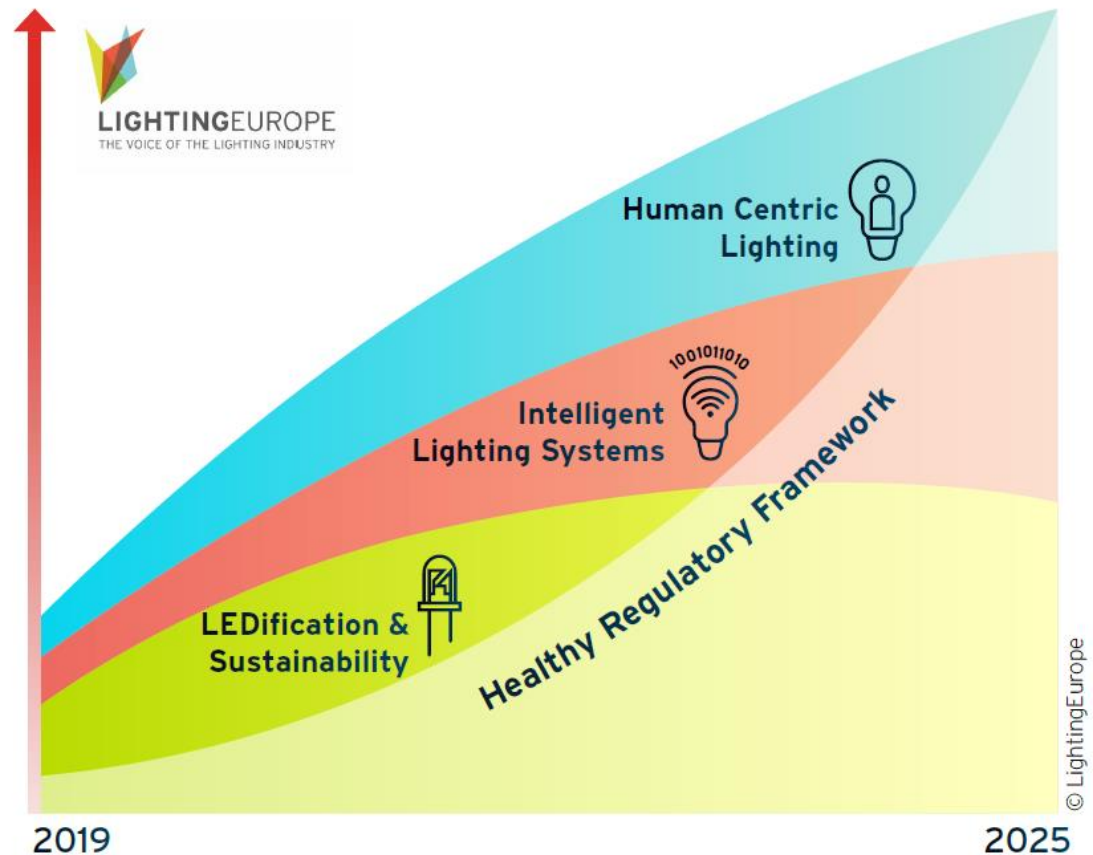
LIGHTINGEUROPE
THE VOICE OF THE LIGHTING INDUSTRY

Human Centric Lighting

1001011010

Intelligent Lighting Systems

Healthy Regulatory Framework

LEDification & Sustainability

© LightingEurope

2019

2025